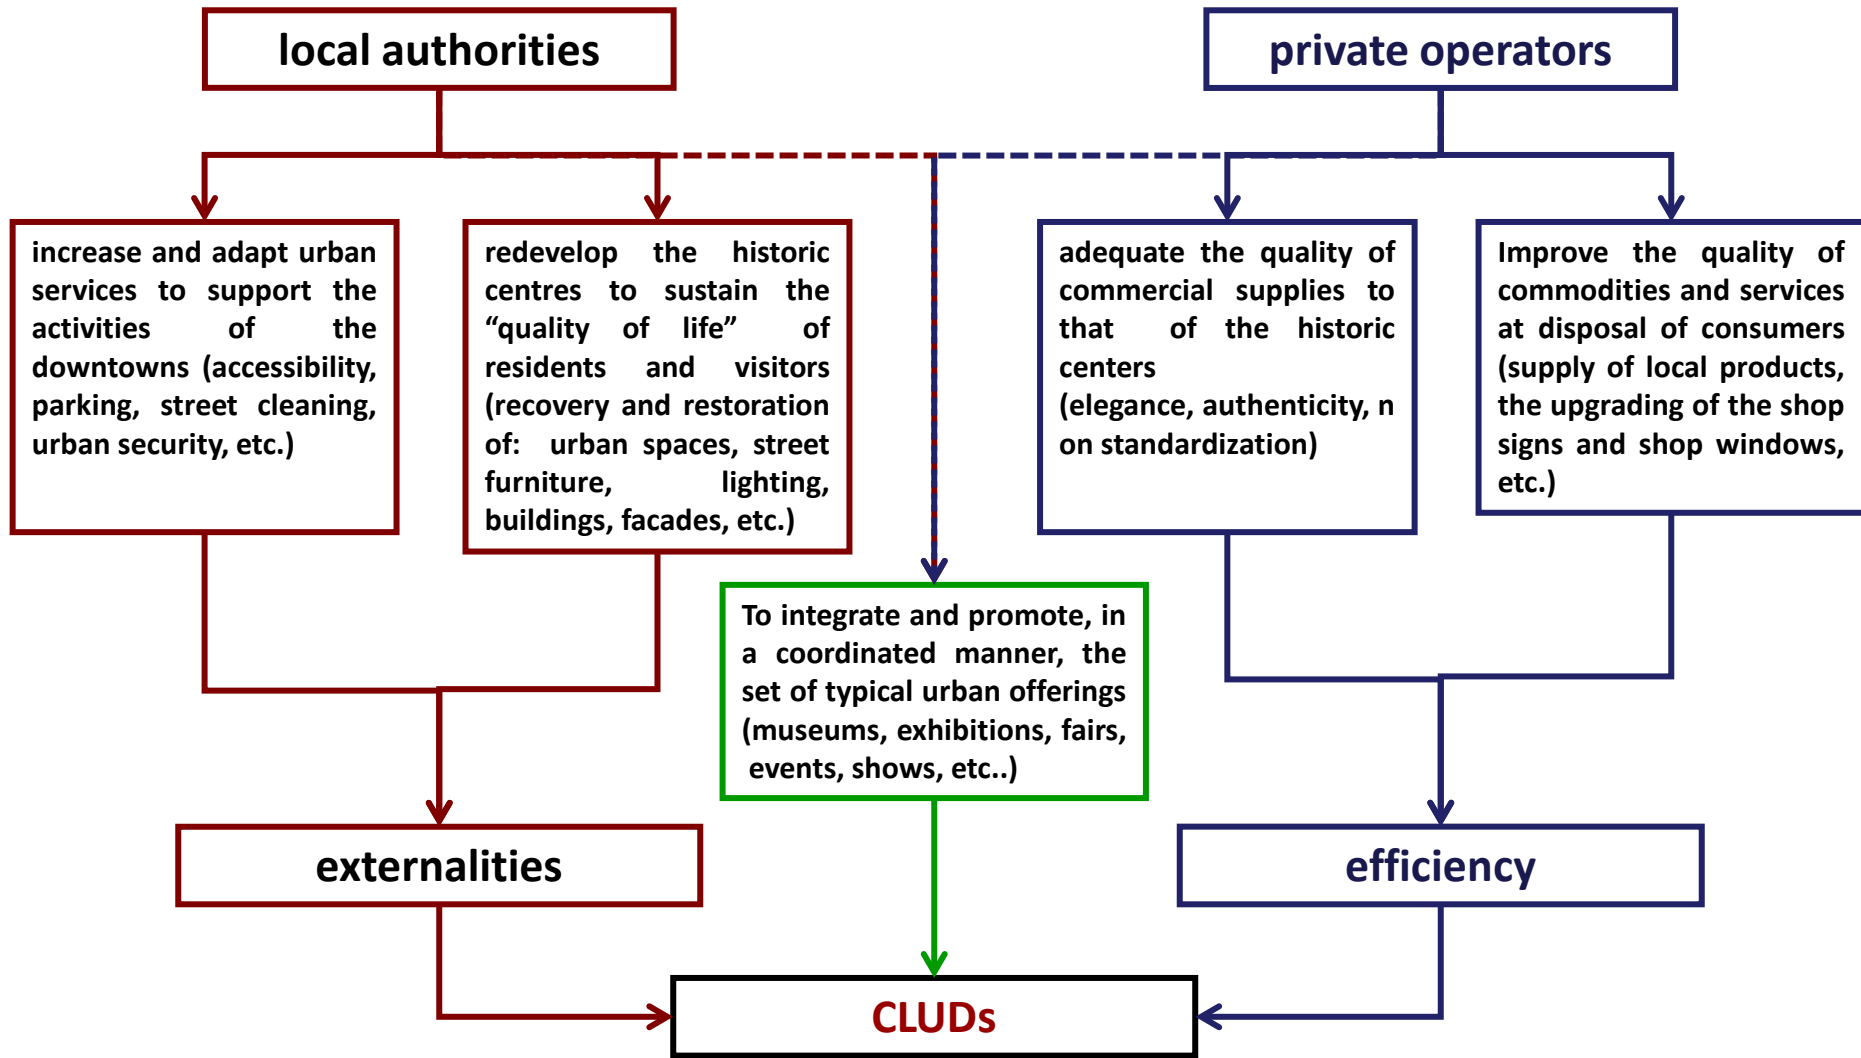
local authorities

private operators

increase and adapt urban services to support the activities of the downtowns (accessibility, parking, street cleaning, urban security, etc.)

redevelop the historic centres to sustain the “quality of life” of residents and visitors (recovery and restoration of: urban spaces, street furniture, lighting, buildings, facades, etc.)

adequate the quality of commercial supplies to that of the historic centers (elegance, authenticity, n on standardization)

Improve the quality of commodities and services at disposal of consumers (supply of local products, the upgrading of the shop signs and shop windows, etc.)

To integrate and promote, in a coordinated manner, the set of typical urban offerings (museums, exhibitions, fairs, events, shows, etc..)

externalities

efficiency

CLUDs